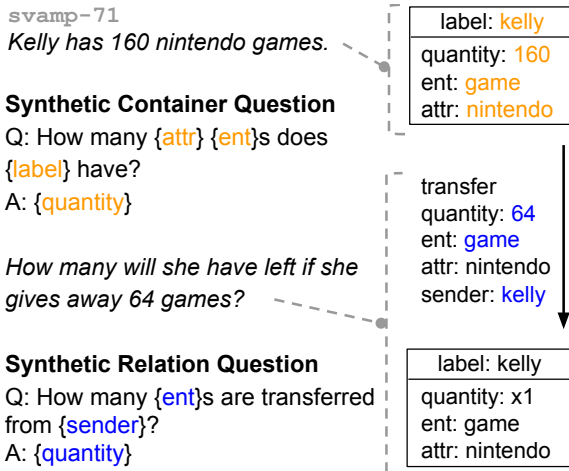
svamp-71
Kelly has 160 nintendo games.

Synthetic Container Question
Q: How many {attr} {ent}s does {label} have?
A: {quantity}

How many will she have left if she gives away 64 games?

Synthetic Relation Question
Q: How many {ent}s are transferred from {sender}?
A: {quantity}

| label: kelly |
|---|
| quantity: 160 |
| ent: game |
| attr: nintendo |

transfer
quantity: 64
ent: game
attr: nintendo
sender: kelly

| label: kelly |
|---|
| quantity: x1 |
| ent: game |
| attr: nintendo |